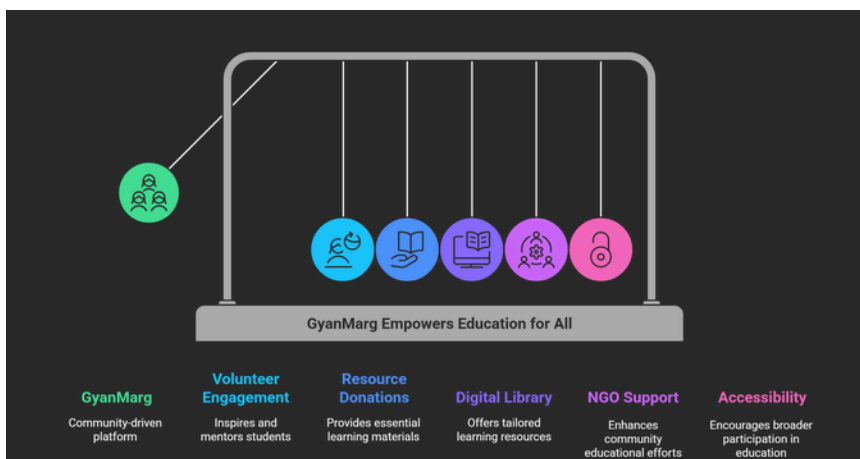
GyanMarg Empowers Education for All

GyanMarg
Community-driven platform

Volunteer Engagement
Inspires and mentors students

Resource Donations
Provides essential learning materials

Digital Library
Offers tailored learning resources

NGO Support
Enhances community educational efforts

Accessibility
Encourages broader participation in education